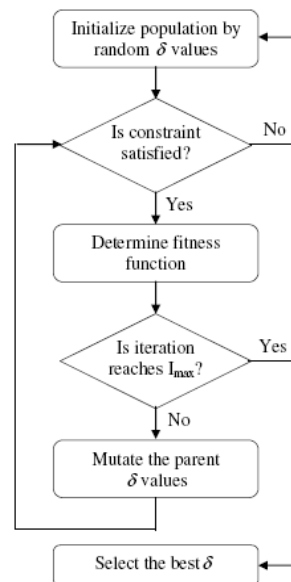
Initialize population by random $\delta$ values

Is constraint satisfied?

No

Yes

Determine fitness function

Is iteration reaches $I_{max}$?

Yes

No

Mutate the parent $\delta$ values

Select the best $\delta$